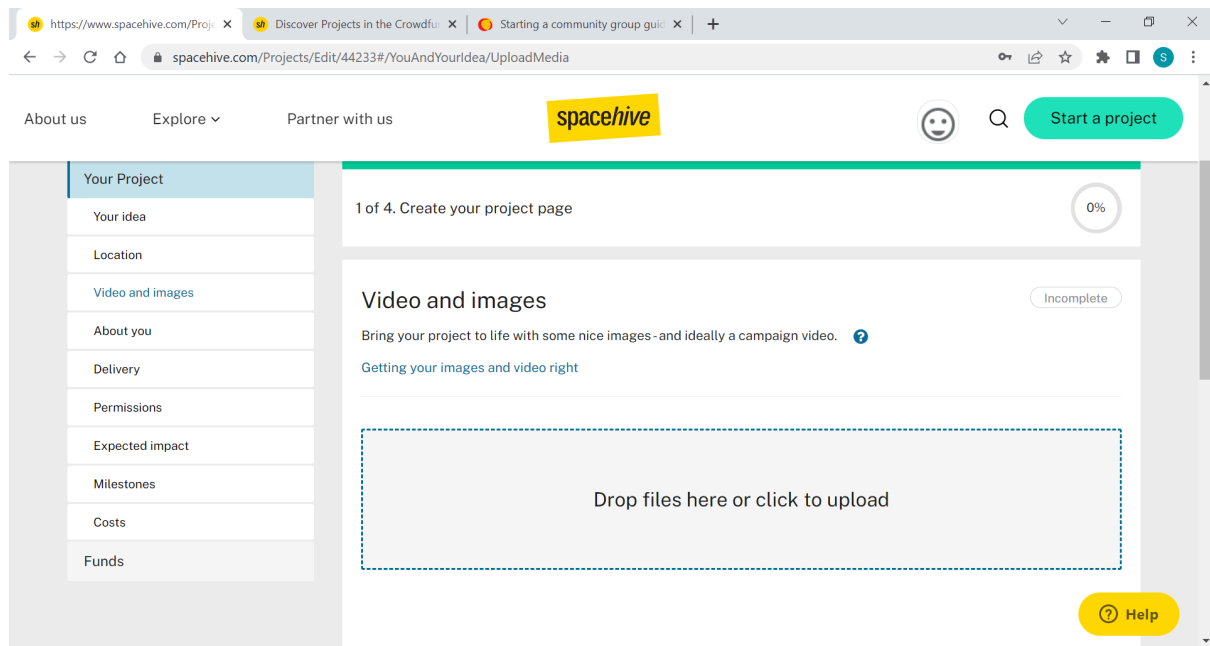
sh https://www.spacehive.com/Proje ×
sh Discover Projects in the Crowdfu ×
Starting a community group guid ×
+

spacehive.com/Projects/Edit/44233#/YouAndYourIdea/UploadMedia

S

About us
Explore
Partner with us
spacehive
Start a project

Your Project
Your idea
Location
Video and images
About you
Delivery
Permissions
Expected impact
Milestones
Costs
Funds

1 of 4. Create your project page
0%

Video and images
Incomplete

Bring your project to life with some nice images - and ideally a campaign video. ?

Getting your images and video right

Drop files here or click to upload

? Help